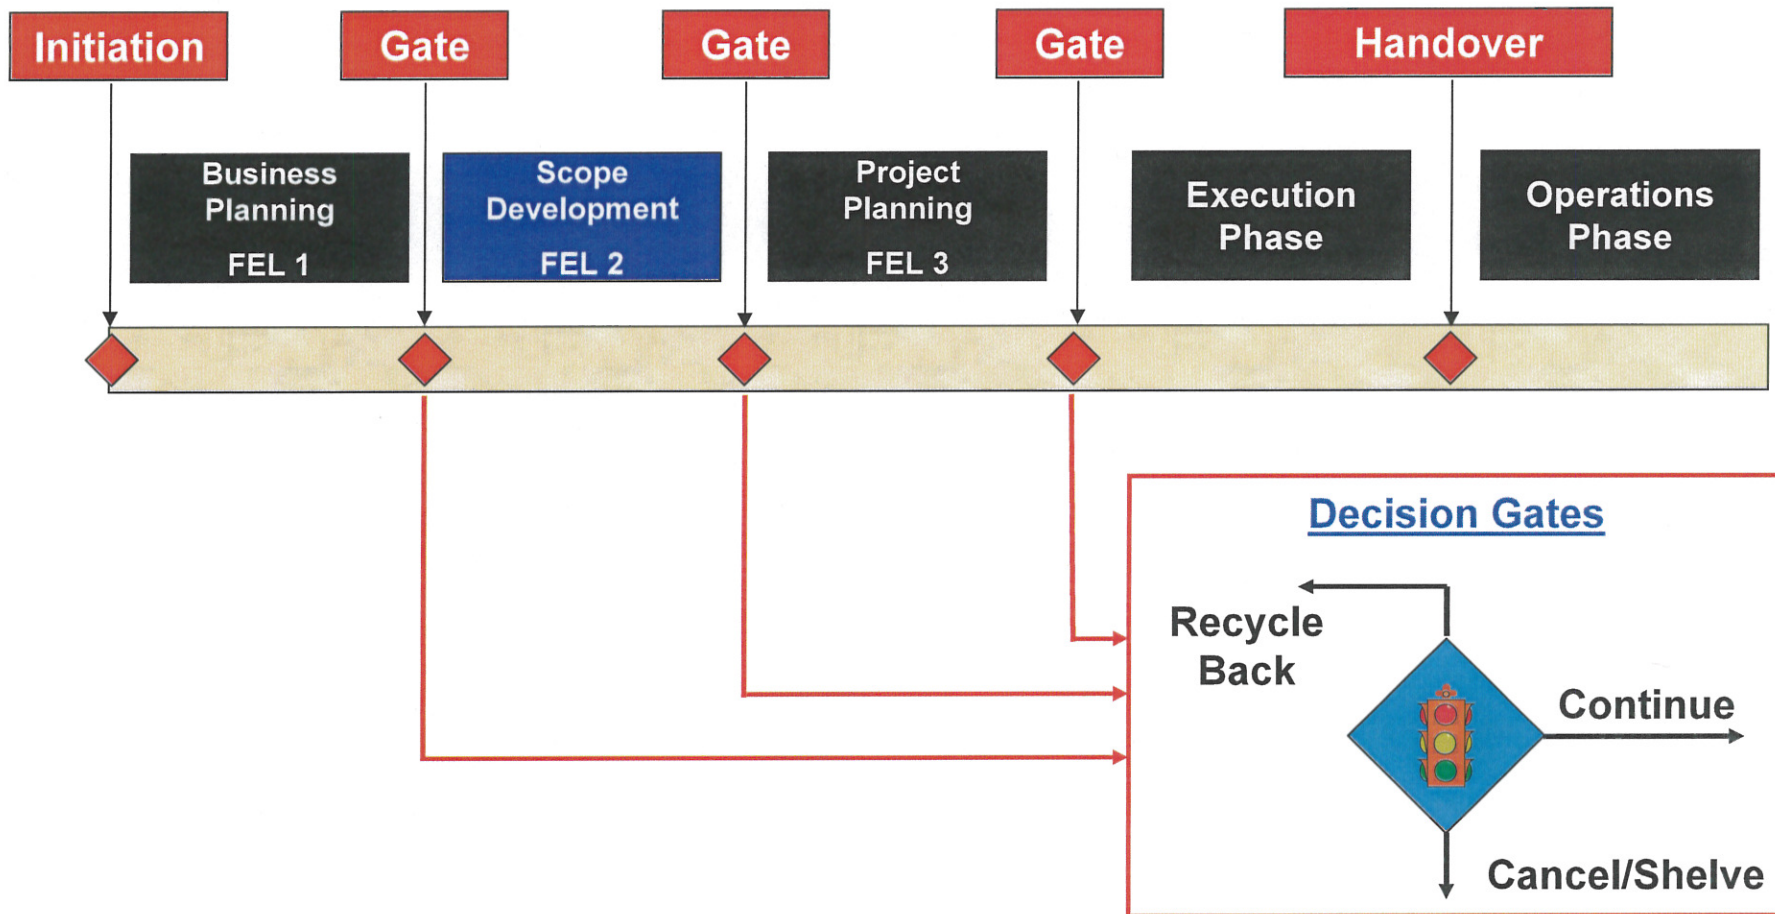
Initiation

Gate

Gate

Gate

Handover

Business Planning

FEL 1

Scope Development

FEL 2

Project Planning

FEL 3

Execution Phase

Operations Phase

Decision Gates

Recycle Back

Continue

Cancel/Shelve